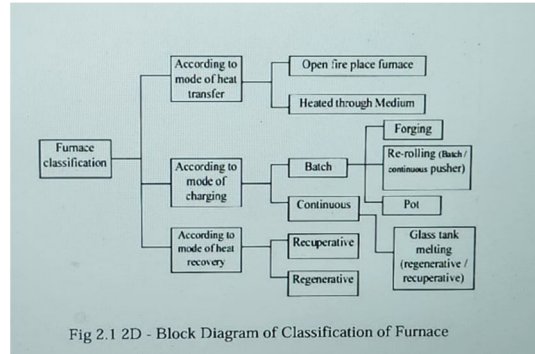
Furnace classification

According to mode of heat transfer

Open fire place furnace

Heated through Medium

According to mode of charging

Batch

Forging

Re-rolling (Batch / continuous pusher)

Pot

Continuous

Glass tank melting (regenerative / recuperative)

According to mode of heat recovery

Recuperative

Regenerative

Fig 2.1 2D - Block Diagram of Classification of Furnace